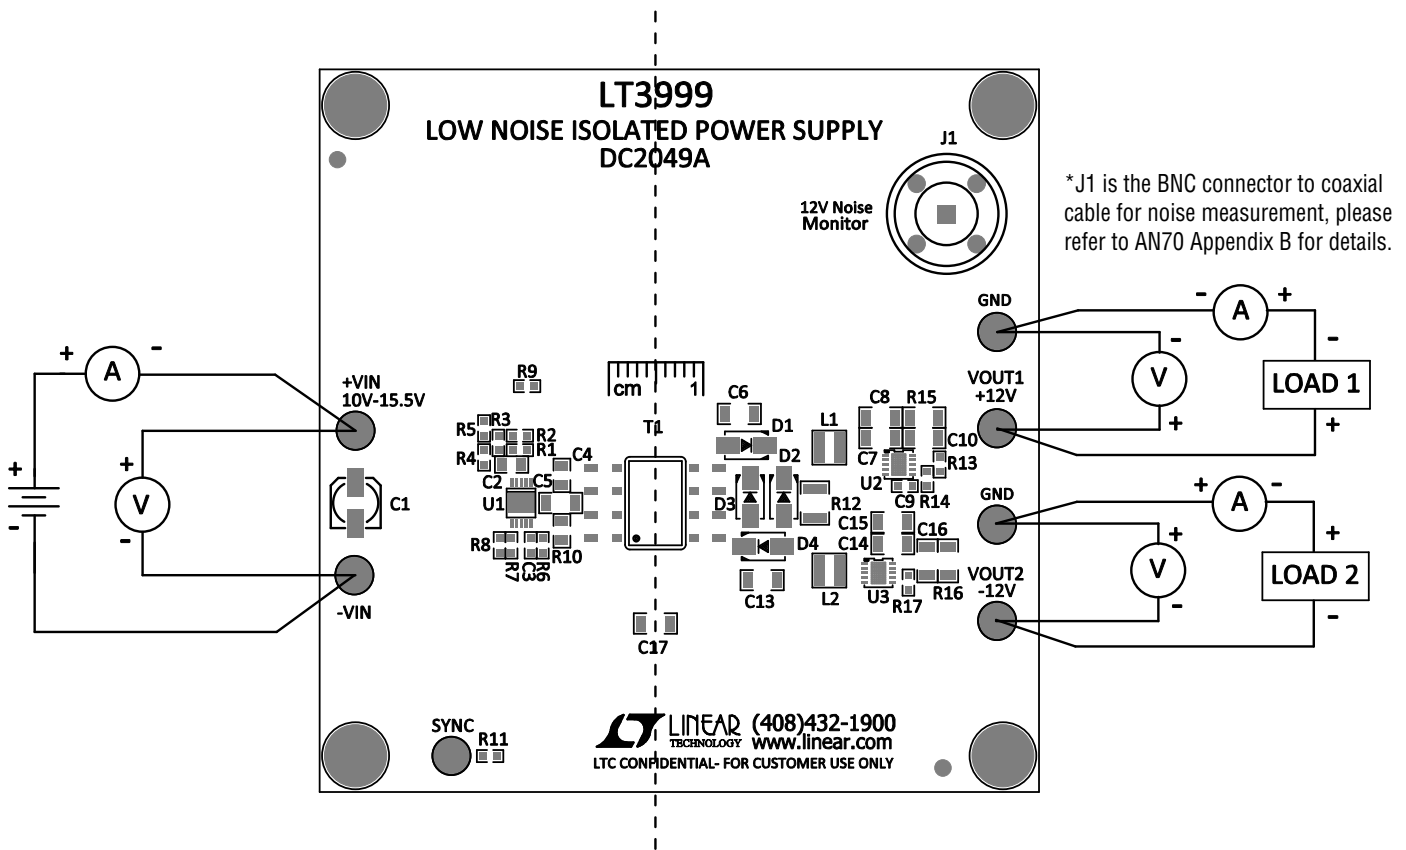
LT3999
LOW NOISE ISOLATED POWER SUPPLY
DC2049A

J1

12V Noise Monitor

*J1 is the BNC connector to coaxial cable for noise measurement, please refer to AN70 Appendix B for details.

GND

- A +

-

V

LOAD 1

+

+

+ A -

VOUT1 +12V

+VIN 10V-15.5V

R9

cm 1

C6

D1

L1

C8 R15

C10

R5 R3 R2
R4 R1

C4

T1

D2

C7

R13

U2

C9 R14

C2 C5

U1

D3

R12

GND

C1

C15

C16

+ A -

+

C14

+

-

R8 R7 C3 R6 R10

D4

U3

R16

V

LOAD 2

-

C13

L2

R17

VOUT2 -12V

-

-VIN

C17

-

SYNC R11

LINEAR TECHNOLOGY (408)432-1900 www.linear.com
LTC CONFIDENTIAL- FOR CUSTOMER USE ONLY